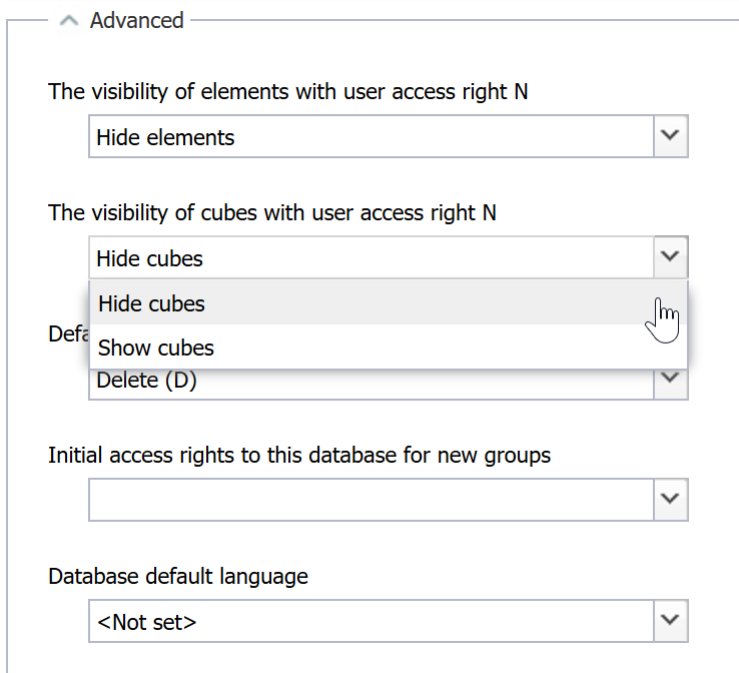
Advanced

The visibility of elements with user access right N

Hide elements

The visibility of cubes with user access right N

Hide cubes

Hide cubes

Show cubes

Defa

Delete (D)

Initial access rights to this database for new groups

Database default language

<Not set>